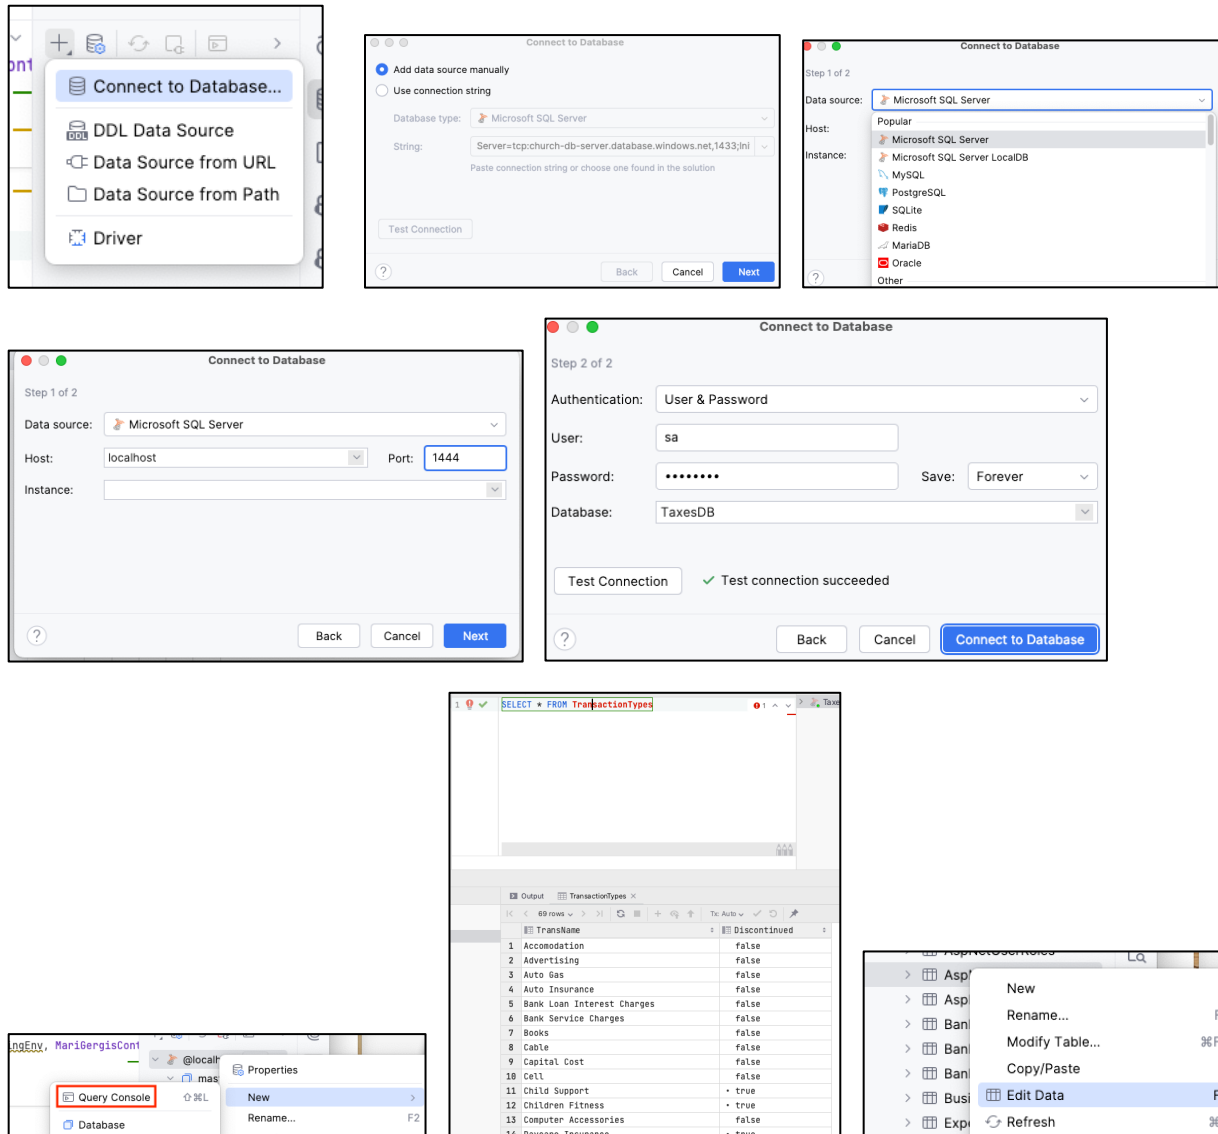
Connect to Database...
DDL Data Source
Data Source from URL
Data Source from Path
Driver

Connect to Database
Add data source manually
Use connection string
Database type: Microsoft SQL Server
String: Server=tcp:church-db-server.database.windows.net,1433;Ini
Paste connection string or choose one found in the solution
Test Connection
Back Cancel Next

Connect to Database
Step 1 of 2
Data source: Microsoft SQL Server
Host:
Instance:
Popular
Microsoft SQL Server
Microsoft SQL Server LocalDB
MySQL
PostgreSQL
SQLite
Redis
MariaDB
Oracle
Other

Connect to Database
Step 1 of 2
Data source: Microsoft SQL Server
Host: localhost Port: 1444
Instance:
Back Cancel Next

Connect to Database
Step 2 of 2
Authentication: User & Password
User: sa
Password: ••••••••• Save: Forever
Database: TaxesDB
Test Connection ✓ Test connection succeeded
Back Cancel Connect to Database

1 SELECT * FROM TransactionTypes
Output TransactionTypes
69 rows
Tx: Auto

| | TransName | Discontinued |
|---|---|---|
| 1 | Accomodation | false |
| 2 | Advertising | false |
| 3 | Auto Gas | false |
| 4 | Auto Insurance | false |
| 5 | Bank Loan Interest Charges | false |
| 6 | Bank Service Charges | false |
| 7 | Books | false |
| 8 | Cable | false |
| 9 | Capital Cost | false |
| 10 | Cell | false |
| 11 | Child Support | true |
| 12 | Children Fitness | true |
| 13 | Computer Accessories | false |

ngEnv, MariGergisCont
@localh
mas
Query Console ⇧⌘L
Database
Properties
New
Rename... F2

Asp
Asp
Ban
Ban
Ban
Busi
Exp
New
Rename...
Modify Table...
Copy/Paste
Edit Data
Refresh